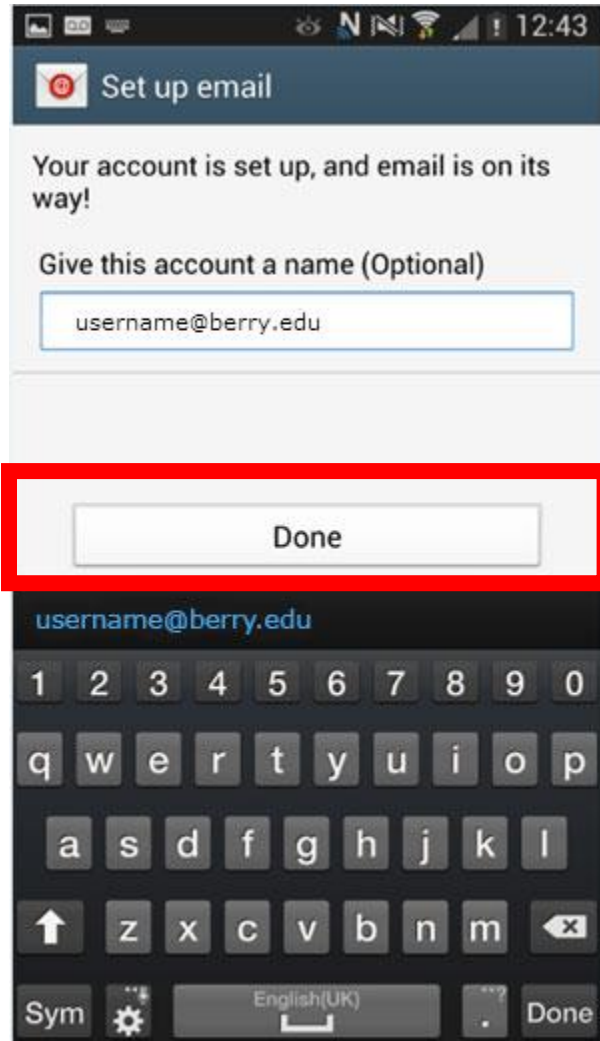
12:43

Set up email

Your account is set up, and email is on its way!

Give this account a name (Optional)

username@berry.edu

Done

username@berry.edu

1 2 3 4 5 6 7 8 9 0

q w e r t y u i o p

a s d f g h j k l

z x c v b n m

Sym English(UK) . Done